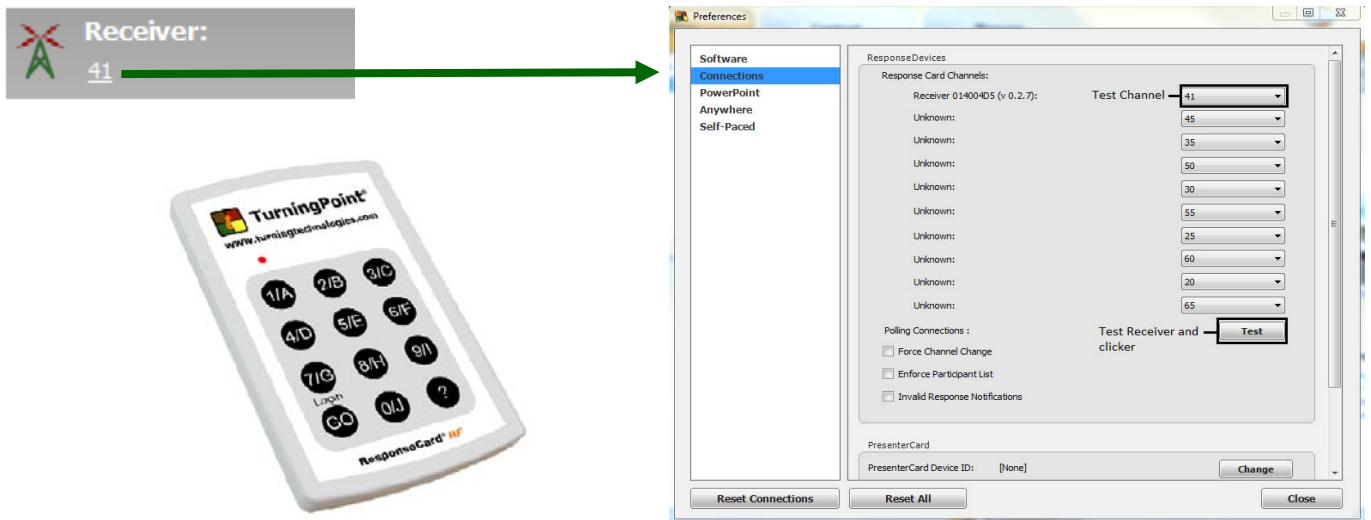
Receiver:
41

TurningPoint®
www.turningtechnologies.com
1/A 2/B 3/C
4/D 5/E 6/F
7/G 8/H 9/I
Login
GO 0/J ?
ResponseCard® RF

Preferences

Software
Connections
PowerPoint
Anywhere
Self-Paced

ResponseDevices
Response Card Channels:
Receiver 014004D5 (v 0.2.7): Test Channel 41
Unknown: 45
Unknown: 35
Unknown: 50
Unknown: 30
Unknown: 55
Unknown: 25
Unknown: 60
Unknown: 20
Unknown: 65
Polling Connections : Test Receiver and clicker Test
Force Channel Change
Enforce Participant List
Invalid Response Notifications

PresenterCard
PresenterCard Device ID: [None] Change

Reset Connections Reset All Close